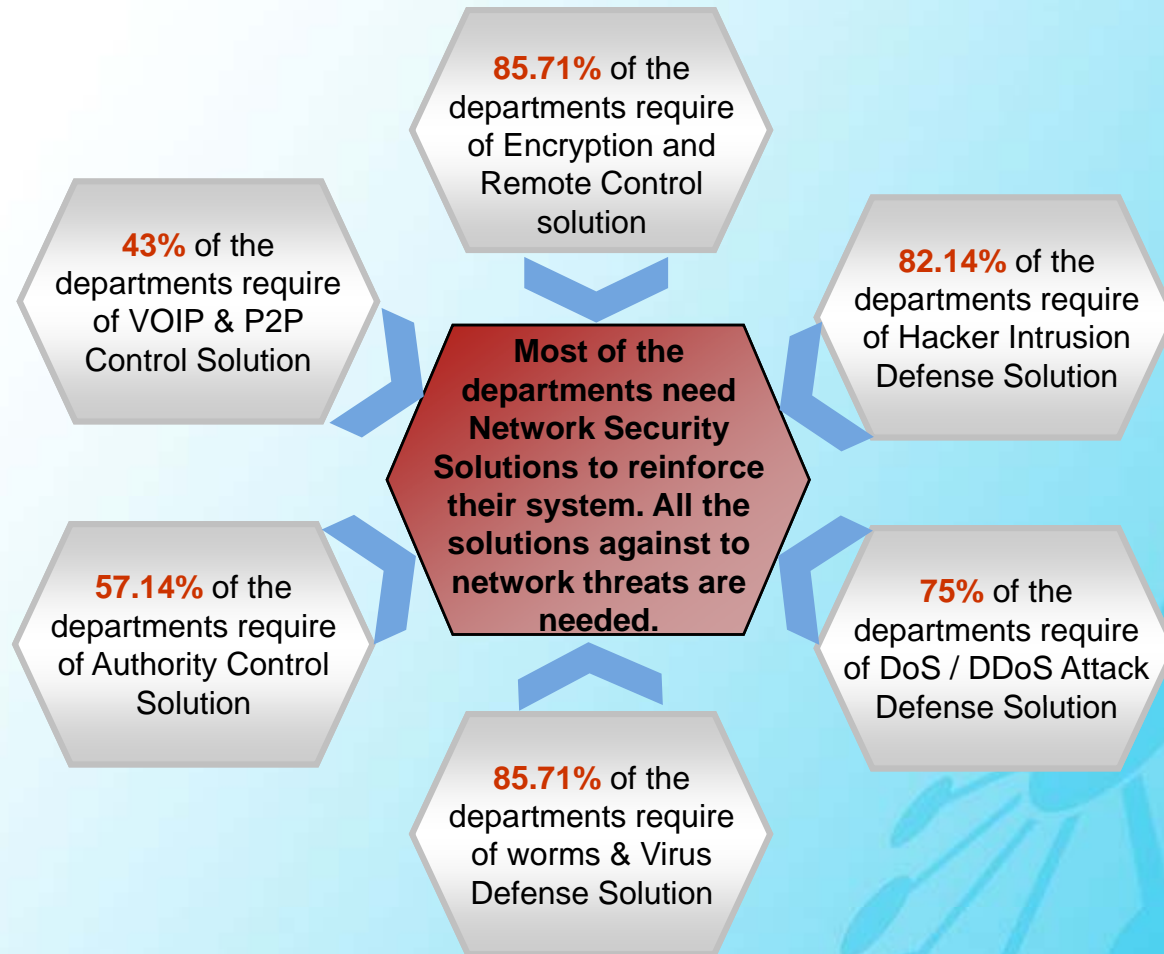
85.71% of the departments require of Encryption and Remote Control solution

43% of the departments require of VOIP & P2P Control Solution

82.14% of the departments require of Hacker Intrusion Defense Solution

Most of the departments need Network Security Solutions to reinforce their system. All the solutions against to network threats are needed.

57.14% of the departments require of Authority Control Solution

75% of the departments require of DoS / DDoS Attack Defense Solution

85.71% of the departments require of worms & Virus Defense Solution